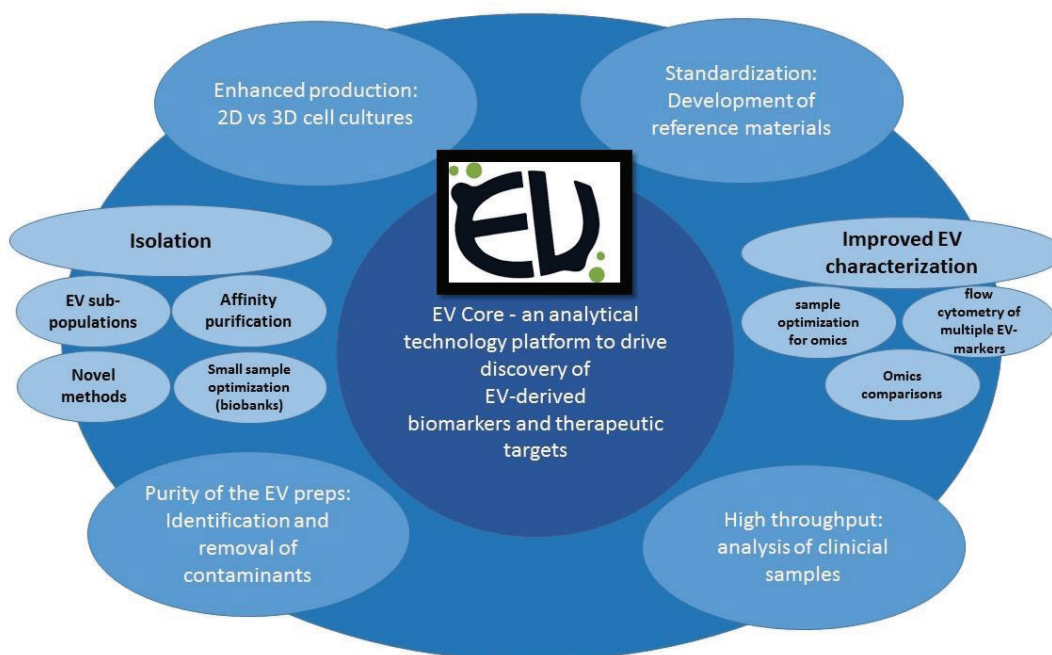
Enhanced production: 2D vs 3D cell cultures

Standardization: Development of reference materials

EV

Isolation

EV sub-populations

Affinity purification

Novel methods

Small sample optimization (biobanks)

EV Core - an analytical technology platform to drive discovery of EV-derived biomarkers and therapeutic targets

Improved EV characterization

sample optimization for omics

flow cytometry of multiple EV-markers

Omics comparisons

Purity of the EV preps: Identification and removal of contaminants

High throughput: analysis of clinicial samples